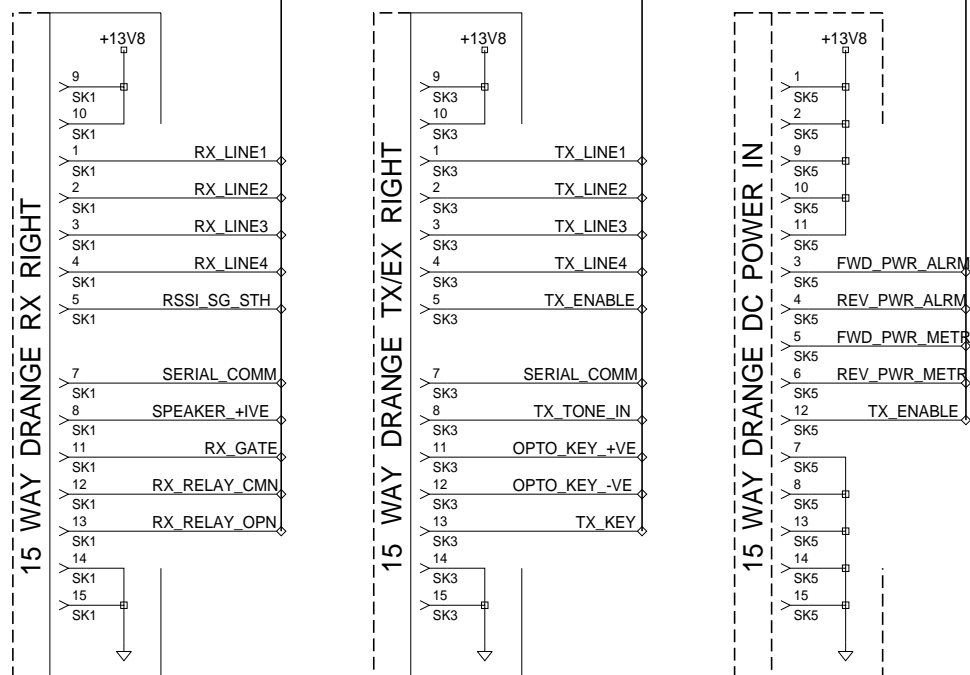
15 WAY DRANGE RX RIGHT

+13V8

9
SK1
10
SK1
1
SK1
RX_LINE1
2
SK1
RX_LINE2
3
SK1
RX_LINE3
4
SK1
RX_LINE4
5
SK1
RSSI_SG_STH
7
SK1
SERIAL_COMM
8
SK1
SPEAKER_+IVE
11
SK1
RX_GATE
12
SK1
RX_RELAY_CMN
13
SK1
RX_RELAY_OPN
14
SK1
15
SK1

15 WAY DRANGE TX/EX RIGHT

+13V8

9
SK3
10
SK3
1
SK3
TX_LINE1
2
SK3
TX_LINE2
3
SK3
TX_LINE3
4
SK3
TX_LINE4
5
SK3
TX_ENABLE
7
SK3
SERIAL_COMM
8
SK3
TX_TONE_IN
11
SK3
OPTO_KEY_+VE
12
SK3
OPTO_KEY_-VE
13
SK3
TX_KEY
14
SK3
15
SK3

15 WAY DRANGE DC POWER IN

+13V8

1
SK5
2
SK5
9
SK5
10
SK5
11
SK5
3
SK5
FWD_PWR_ALRM
4
SK5
REV_PWR_ALRM
5
SK5
FWD_PWR_METR
6
SK5
REV_PWR_METR
12
SK5
TX_ENABLE
7
SK5
8
SK5
13
SK5
14
SK5
15
SK5